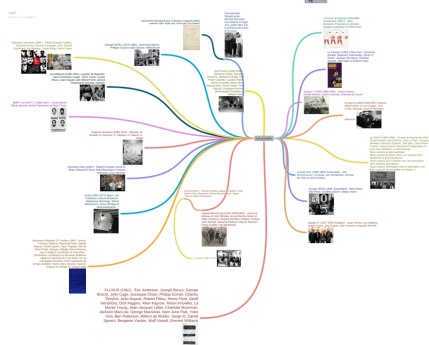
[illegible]

FLUXUS (1961) : Eric Andersen, Joseph Beuys, George Brecht, John Cage, Giuseppe Chiari, Philipp Corner, Charles Dreyfus, Jean Dupuy, Robert Filliou, Henry Flynt, Geoff Hendricks, Dick Higgins, Allan Kaprow, Alison Knowles, La Monte Young, Milan Knizak, George Maciunas, Jackson Mac Low, George Maciunas, Nam June Paik, Yoko Ono, Ben Patterson, Willem de Ridder, Takako Saito, Daniel Spoerri, Benjamin Vautier, Wolf Vostell, Emmett Williams

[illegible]